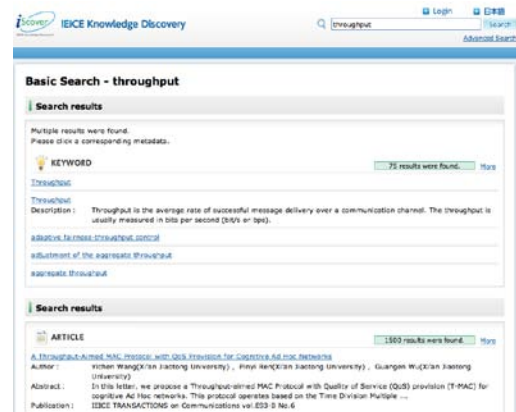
i-Discover IEICE Knowledge Discovery

Login 日本語

throughput Search

Advanced Search

Basic Search - throughput

Search results

Multiple results were found.
Please click a corresponding metadata.

KEYWORD

75 results were found. More

Throughput

Throughput
Description : Throughput is the average rate of successful message delivery over a communication channel. The throughput is usually measured in bits per second (bit/s or bps).

adaptive fairness throughput control

adjustment of the aggregate throughput

aggregate throughput

Search results

ARTICLE

1500 results were found. More

A Throughput-Aimed MAC Protocol with QoS Provision for Cognitive Ad Hoc Networks
Author : Yichen Wang(Xi'an Jiaotong University) , Pinyi Ren(Xi'an Jiaotong University) , Guangen Wu(Xi'an Jiaotong University)
Abstract : In this letter, we propose a Throughput-aimed MAC Protocol with Quality of Service (QoS) provision (T-MAC) for cognitive Ad Hoc networks. This protocol operates based on the Time Division Multiple ...
Publication : IEICE TRANSACTIONS on Communications vol.E93-B No.6